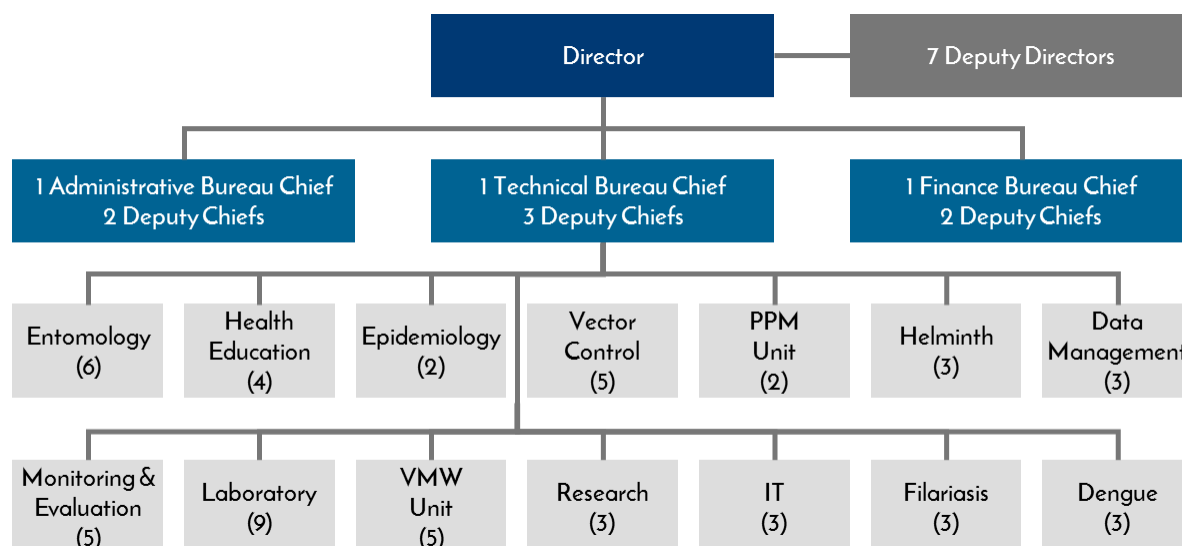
Director

7 Deputy Directors

1 Administrative Bureau Chief
2 Deputy Chiefs

1 Technical Bureau Chief
3 Deputy Chiefs

1 Finance Bureau Chief
2 Deputy Chiefs

Entomology (6)

Health Education (4)

Epidemiology (2)

Vector Control (5)

PPM Unit (2)

Helminth (3)

Data Managemen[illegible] (3)

Monitoring & Evaluation (5)

Laboratory (9)

VMW Unit (5)

Research (3)

IT (3)

Filariasis (3)

Dengue (3)